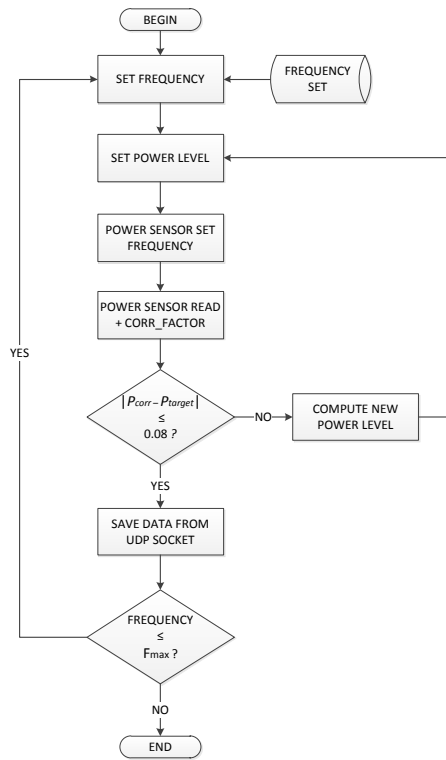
BEGIN

SET FREQUENCY

FREQUENCY SET

SET POWER LEVEL

POWER SENSOR SET FREQUENCY

POWER SENSOR READ + CORR_FACTOR

YES

$|P_{corr} - P_{target}|$ $\leq$ 0.08 ?

NO

COMPUTE NEW POWER LEVEL

YES

SAVE DATA FROM UDP SOCKET

FREQUENCY $\leq$ $F_{max}$ ?

NO

END